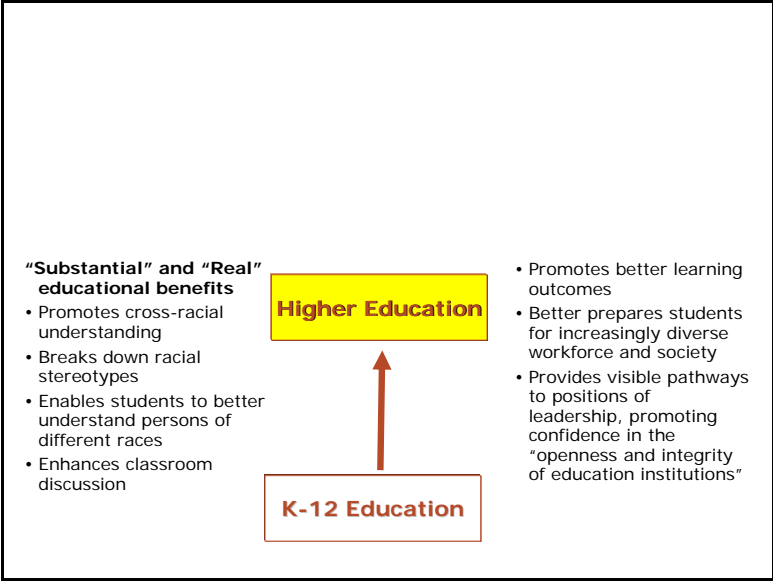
**"Substantial" and "Real" educational benefits**

- Promotes cross-racial understanding
- Breaks down racial stereotypes
- Enables students to better understand persons of different races
- Enhances classroom discussion

Higher Education

K-12 Education

- Promotes better learning outcomes
- Better prepares students for increasingly diverse workforce and society
- Provides visible pathways to positions of leadership, promoting confidence in the "openness and integrity of education institutions"